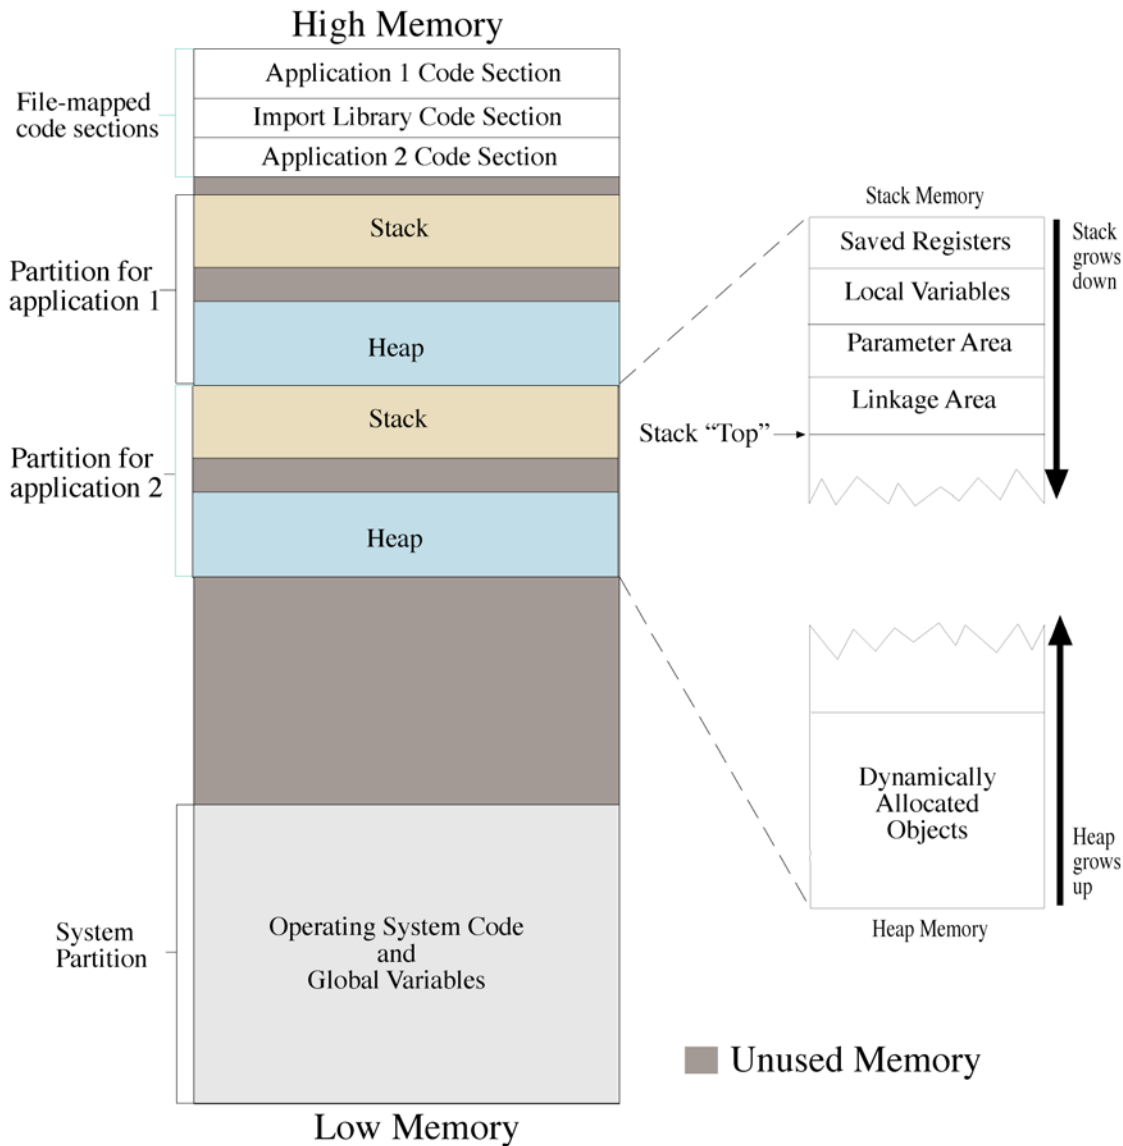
High Memory

File-mapped code sections

Application 1 Code Section

Import Library Code Section

Application 2 Code Section

Partition for application 1

Stack

Heap

Partition for application 2

Stack

Heap

System Partition

Operating System Code and Global Variables

Low Memory

Stack Memory

Saved Registers

Local Variables

Parameter Area

Linkage Area

Stack "Top"

Stack grows down

Dynamically Allocated Objects

Heap grows up

Heap Memory

Unused Memory